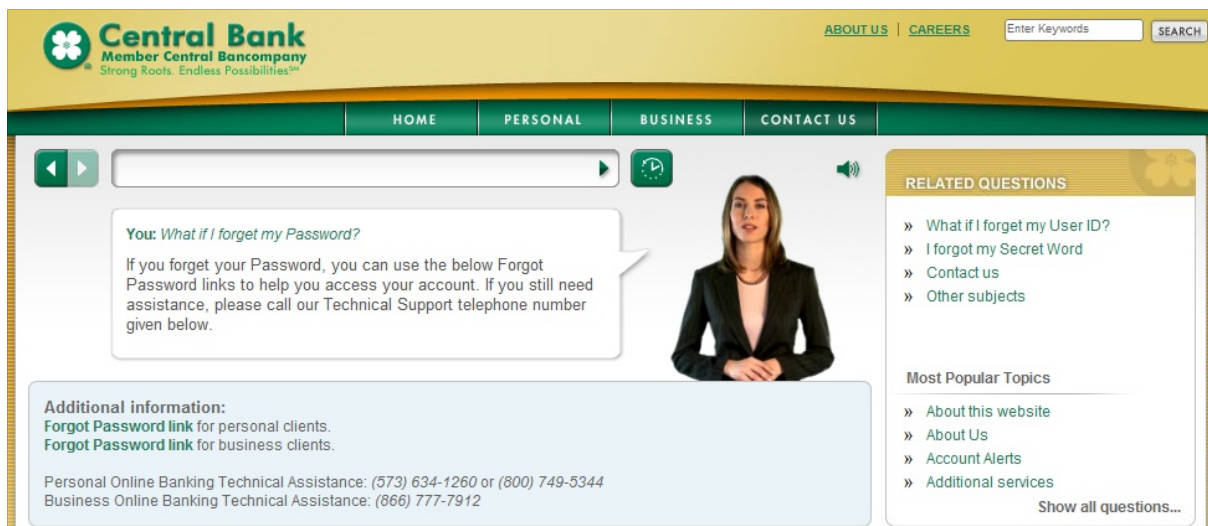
Central Bank
Member Central Bancompany
Strong Roots. Endless Possibilities℠

ABOUT US | CAREERS

Enter Keywords

SEARCH

HOME
PERSONAL
BUSINESS
CONTACT US

You: What if I forget my Password?

If you forget your Password, you can use the below Forgot Password links to help you access your account. If you still need assistance, please call our Technical Support telephone number given below.

RELATED QUESTIONS

» What if I forget my User ID?
» I forgot my Secret Word
» Contact us
» Other subjects

Additional information:
Forgot Password link for personal clients.
Forgot Password link for business clients.

Personal Online Banking Technical Assistance: (573) 634-1260 or (800) 749-5344
Business Online Banking Technical Assistance: (866) 777-7912

Most Popular Topics

» About this website
» About Us
» Account Alerts
» Additional services

Show all questions...